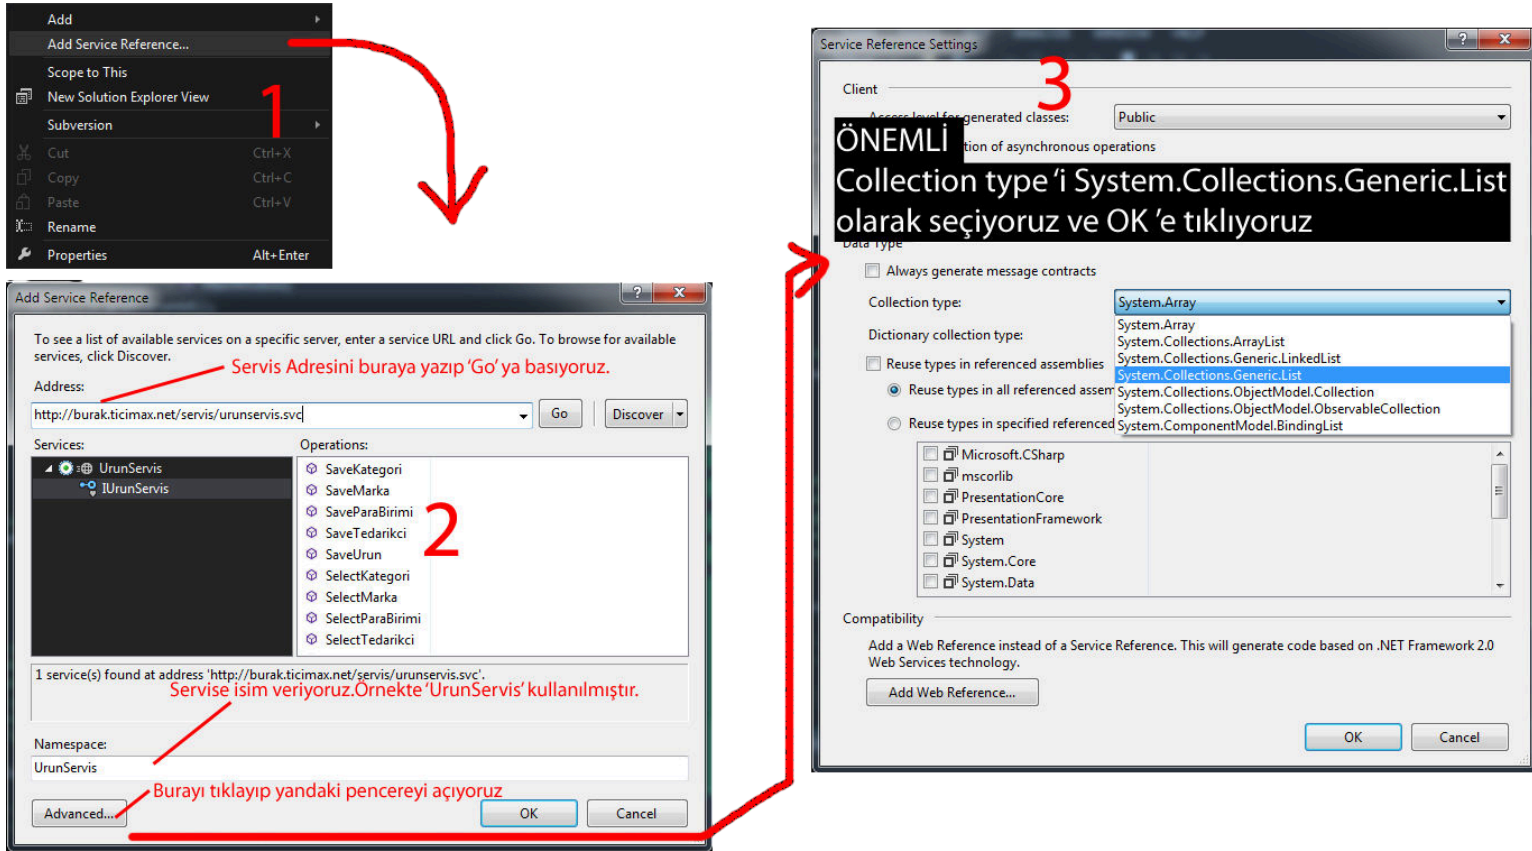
Add
Add Service Reference...
Scope to This
New Solution Explorer View
Subversion
Cut Ctrl+X
Copy Ctrl+C
Paste Ctrl+V
Rename
Properties Alt+Enter

1

Add Service Reference

To see a list of available services on a specific server, enter a service URL and click Go. To browse for available services, click Discover.

Servis Adresini buraya yazıp 'Go' ya basıyoruz.

Address:
http://burak.ticimax.net/servis/urunservis.svc
Go
Discover

Services:
UrunServis
IUrunServis

Operations:
SaveKategori
SaveMarka
SaveParaBirimi
SaveTedarikci
SaveUrun
SelectKategori
SelectMarka
SelectParaBirimi
SelectTedarikci

2

1 service(s) found at address 'http://burak.ticimax.net/servis/urunservis.svc'.
Servise isim veriyoruz.Örnekte 'UrunServis' kullanılmıştır.

Namespace:
UrunServis

Burayı tıklayıp yandaki pencereyi açıyoruz
Advanced...
OK
Cancel

Service Reference Settings

3

Client
Access level for generated classes:
Public
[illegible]tion of asynchronous operations

ÖNEMLİ
Collection type 'i System.Collections.Generic.List olarak seçiyoruz ve OK 'e tıklıyoruz

Data Type
Always generate message contracts
Collection type:
System.Array
Dictionary collection type:
System.Array
System.Collections.ArrayList
System.Collections.Generic.LinkedList
System.Collections.Generic.List
System.Collections.ObjectModel.Collection
System.Collections.ObjectModel.ObservableCollection
System.ComponentModel.BindingList
Reuse types in referenced assemblies
Reuse types in all referenced assem
Reuse types in specified referenced
Microsoft.CSharp
mscorlib
PresentationCore
PresentationFramework
System
System.Core
System.Data

Compatibility
Add a Web Reference instead of a Service Reference. This will generate code based on .NET Framework 2.0 Web Services technology.
Add Web Reference...
OK
Cancel